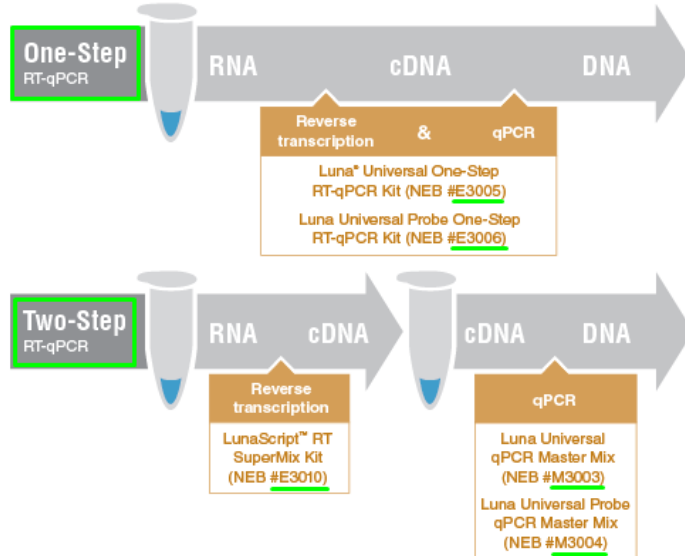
One-Step
RT-qPCR

RNA cDNA DNA

Reverse transcription & qPCR

Luna® Universal One-Step RT-qPCR Kit (NEB #E3005)

Luna Universal Probe One-Step RT-qPCR Kit (NEB #E3006)

Two-Step
RT-qPCR

RNA cDNA

Reverse transcription

LunaScript™ RT SuperMix Kit (NEB #E3010)

cDNA DNA

qPCR

Luna Universal qPCR Master Mix (NEB #M3003)

Luna Universal Probe qPCR Master Mix (NEB #M3004)